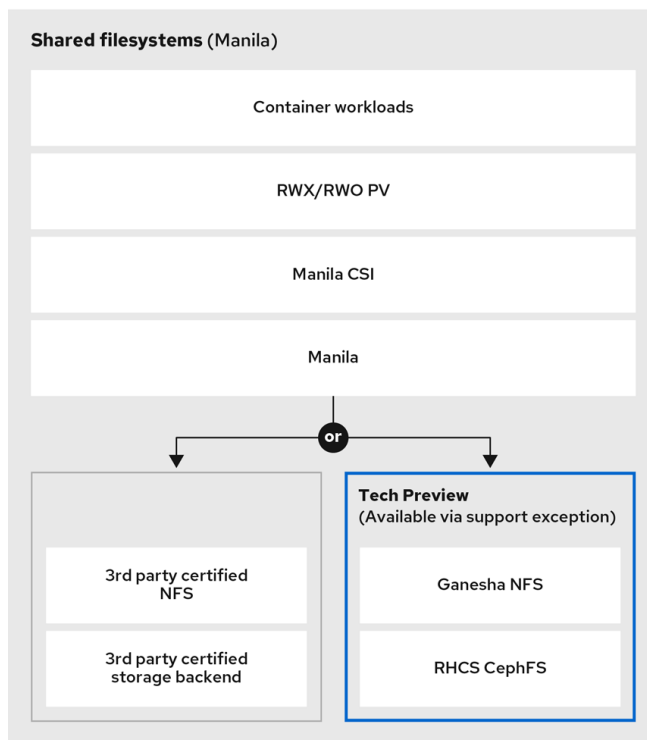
**Shared filesystems** (Manila)

Container workloads

RWX/RWO PV

Manila CSI

Manila

or

3rd party certified NFS

3rd party certified storage backend

**Tech Preview**
(Available via support exception)

Ganesha NFS

RHCS CephFS